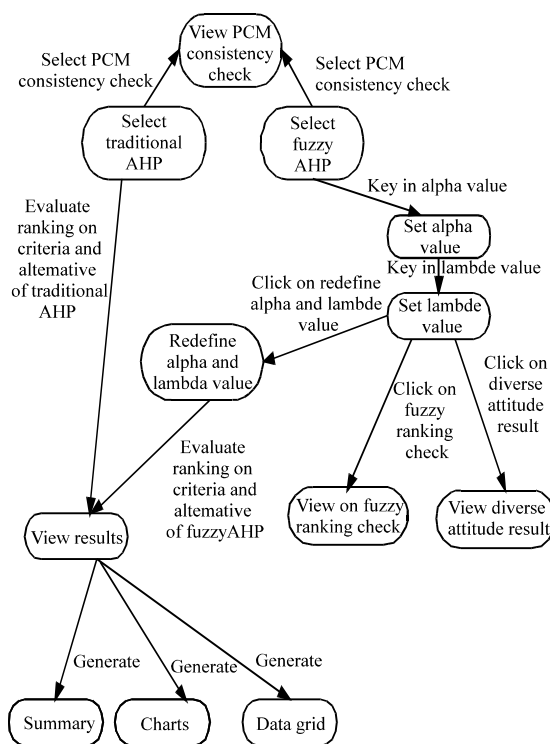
View PCM consistency check

Select PCM consistency check

Select PCM consistency check

Select traditional AHP

Select fuzzy AHP

Key in alpha value

Set alpha value

Evaluate ranking on criteria and altemative of traditional AHP

Click on redefine alpha and lambde value

Key in lambde value

Set lambde value

Redefine alpha and lambda value

Click on fuzzy ranking check

Click on diverse attitude result

Evaluate ranking on criteria and altemative of fuzzyAHP

View on fuzzy ranking check

View diverse attitude result

View results

Generate

Generate

Generate

Summary

Charts

Data grid